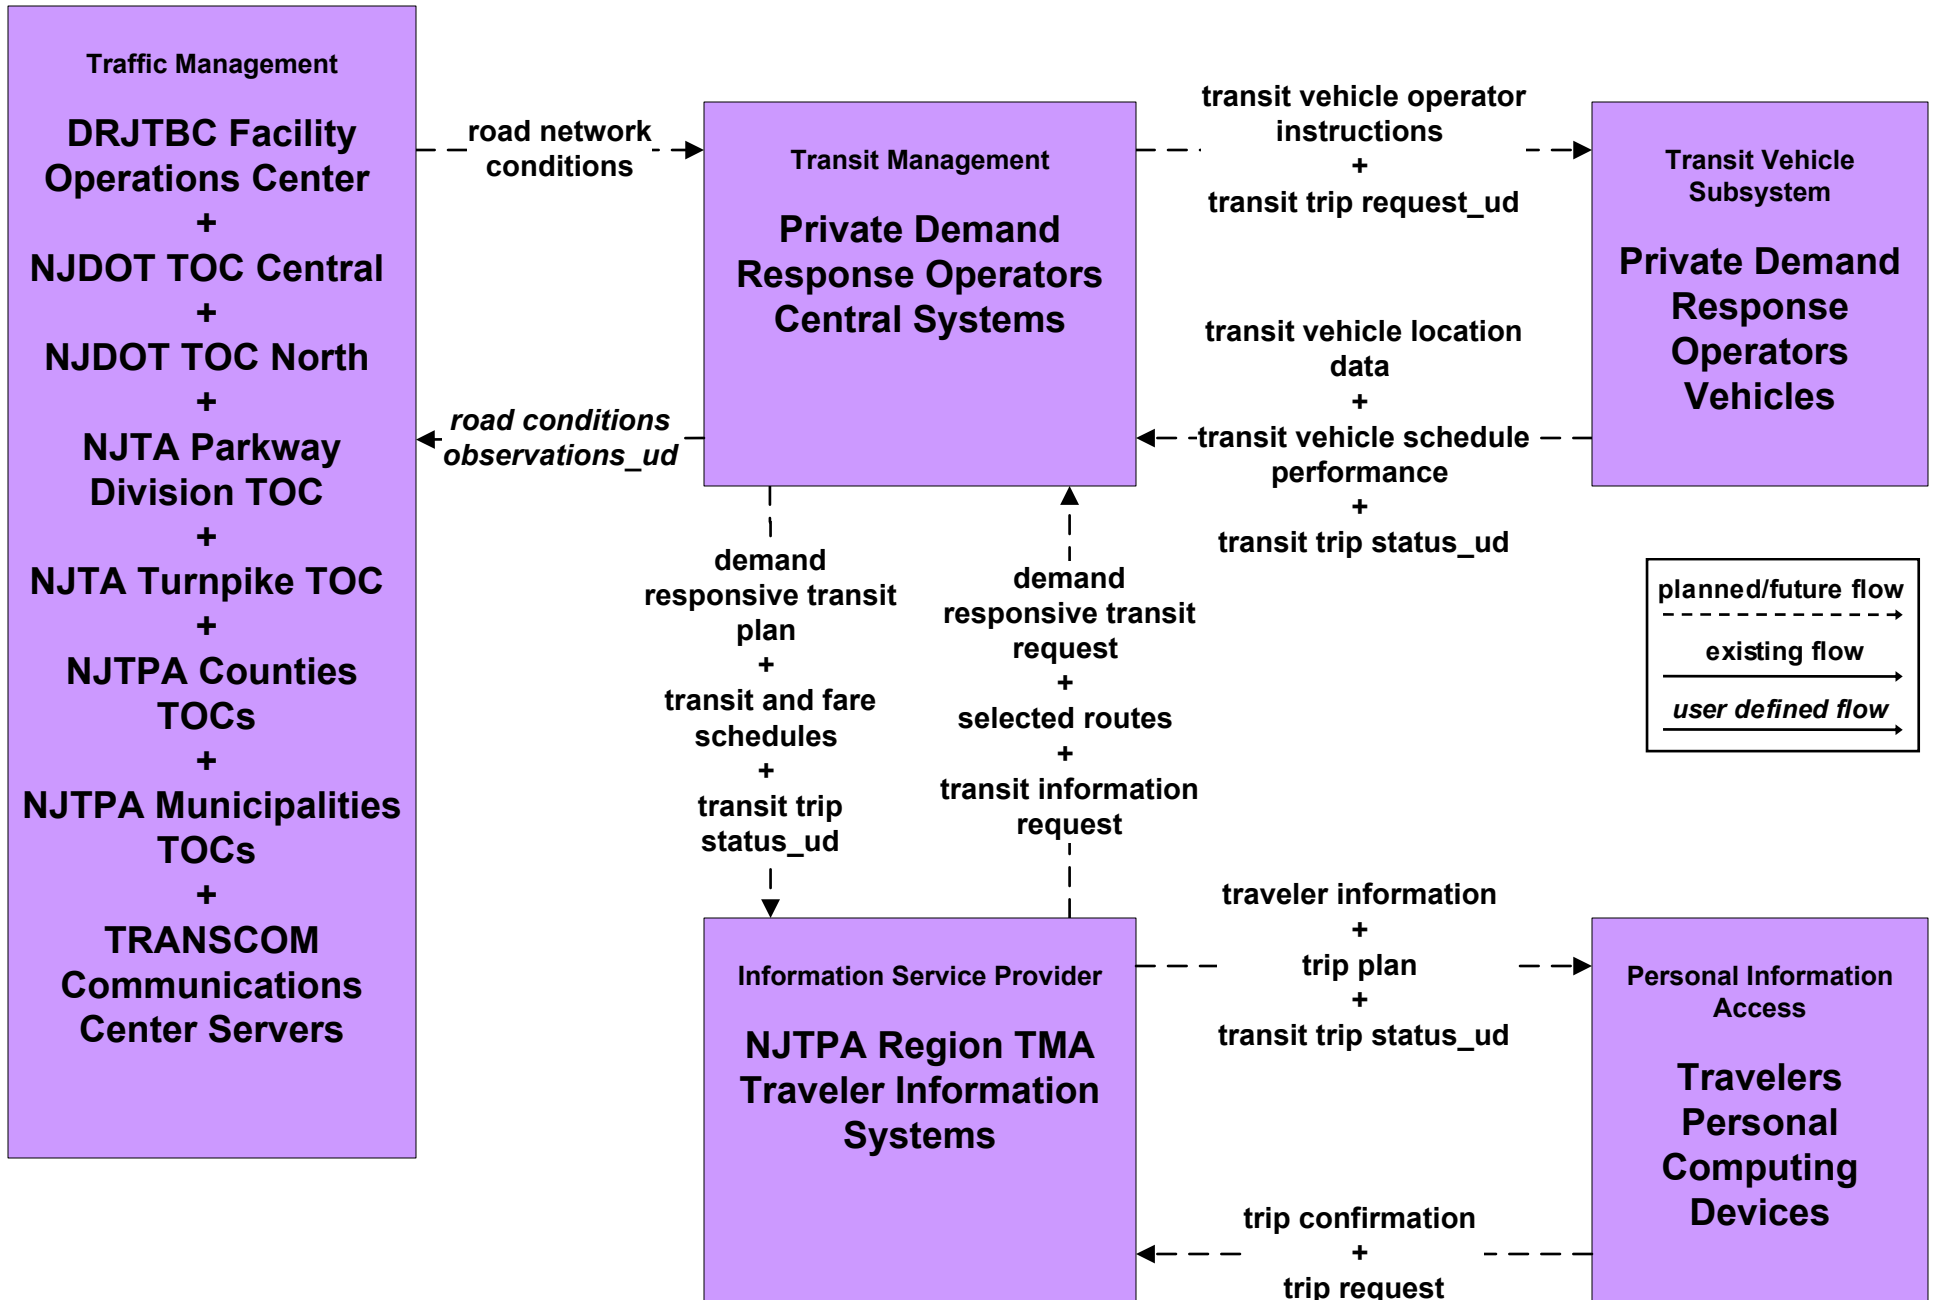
Traffic Management

DRJTBC Facility Operations Center
+
NJDOT TOC Central
+
NJDOT TOC North
+
NJTA Parkway Division TOC
+
NJTA Turnpike TOC
+
NJTPA Counties TOCs
+
NJTPA Municipalities TOCs
+
TRANSCOM Communications Center Servers

road network conditions

road conditions observations_ud

Transit Management

Private Demand Response Operators Central Systems

transit vehicle operator instructions
+
transit trip request_ud

transit vehicle location data
+
transit vehicle schedule performance
+
transit trip status_ud

Transit Vehicle Subsystem

Private Demand Response Operators Vehicles

planned/future flow

existing flow

user defined flow

demand responsive transit plan
+
transit and fare schedules
+
transit trip status_ud

demand responsive transit request
+
selected routes
+
transit information request

Information Service Provider

NJTPA Region TMA Traveler Information Systems

traveler information
+
trip plan
+
transit trip status_ud

trip confirmation
+
trip request

Personal Information Access

Travelers Personal Computing Devices